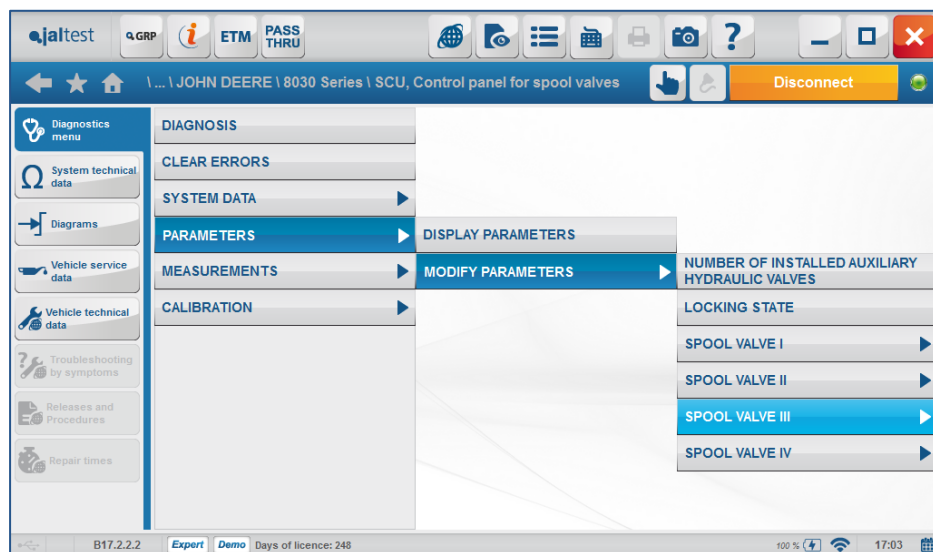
jaltest
GRP
ETM
PASS THRU

\ ... \ JOHN DEERE \ 8030 Series \ SCU, Control panel for spool valves
Disconnect

Diagnostics menu
System technical data
Diagrams
Vehicle service data
Vehicle technical data
Troubleshooting by symptoms
Releases and Procedures
Repair times

DIAGNOSIS
CLEAR ERRORS
SYSTEM DATA
PARAMETERS
MEASUREMENTS
CALIBRATION

DISPLAY PARAMETERS
MODIFY PARAMETERS

NUMBER OF INSTALLED AUXILIARY HYDRAULIC VALVES
LOCKING STATE
SPOOL VALVE I
SPOOL VALVE II
SPOOL VALVE III
SPOOL VALVE IV

B17.2.2.2
Expert
Demo
Days of licence: 248
100 %
17:03